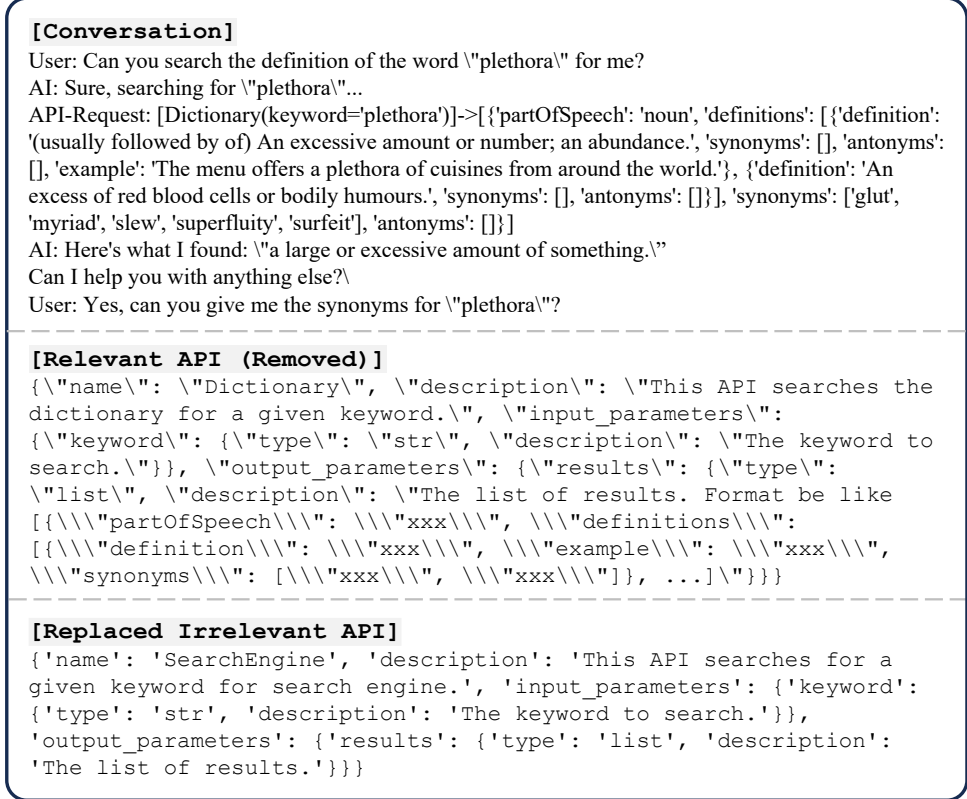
[Conversation]
User: Can you search the definition of the word \"plethora\" for me?
AI: Sure, searching for \"plethora\"...
API-Request: [Dictionary(keyword='plethora')]->[{'partOfSpeech': 'noun', 'definitions': [{'definition': '(usually followed by of) An excessive amount or number; an abundance.', 'synonyms': [], 'antonyms': [], 'example': 'The menu offers a plethora of cuisines from around the world.'}, {'definition': 'An excess of red blood cells or bodily humours.', 'synonyms': [], 'antonyms': []}], 'synonyms': ['glut', 'myriad', 'slew', 'superfluity', 'surfeit'], 'antonyms': []}]
AI: Here's what I found: \"a large or excessive amount of something.\"
Can I help you with anything else?\
User: Yes, can you give me the synonyms for \"plethora\"?

[Relevant API (Removed)]
{\"name\": \"Dictionary\", \"description\": \"This API searches the dictionary for a given keyword.\", \"input_parameters\": {\"keyword\": {\"type\": \"str\", \"description\": \"The keyword to search.\"}}, \"output_parameters\": {\"results\": {\"type\": \"list\", \"description\": \"The list of results. Format be like [{\\\"partOfSpeech\\\": \\\"xxx\\\", \\\"definitions\\\": [{\\\"definition\\\": \\\"xxx\\\", \\\"example\\\": \\\"xxx\\\", \\\"synonyms\\\": [\\\"xxx\\\", \\\"xxx\\\"]}, ...]\"}}}

[Replaced Irrelevant API]
{'name': 'SearchEngine', 'description': 'This API searches for a given keyword for search engine.', 'input_parameters': {'keyword': {'type': 'str', 'description': 'The keyword to search.'}}, 'output_parameters': {'results': {'type': 'list', 'description': 'The list of results.'}}}